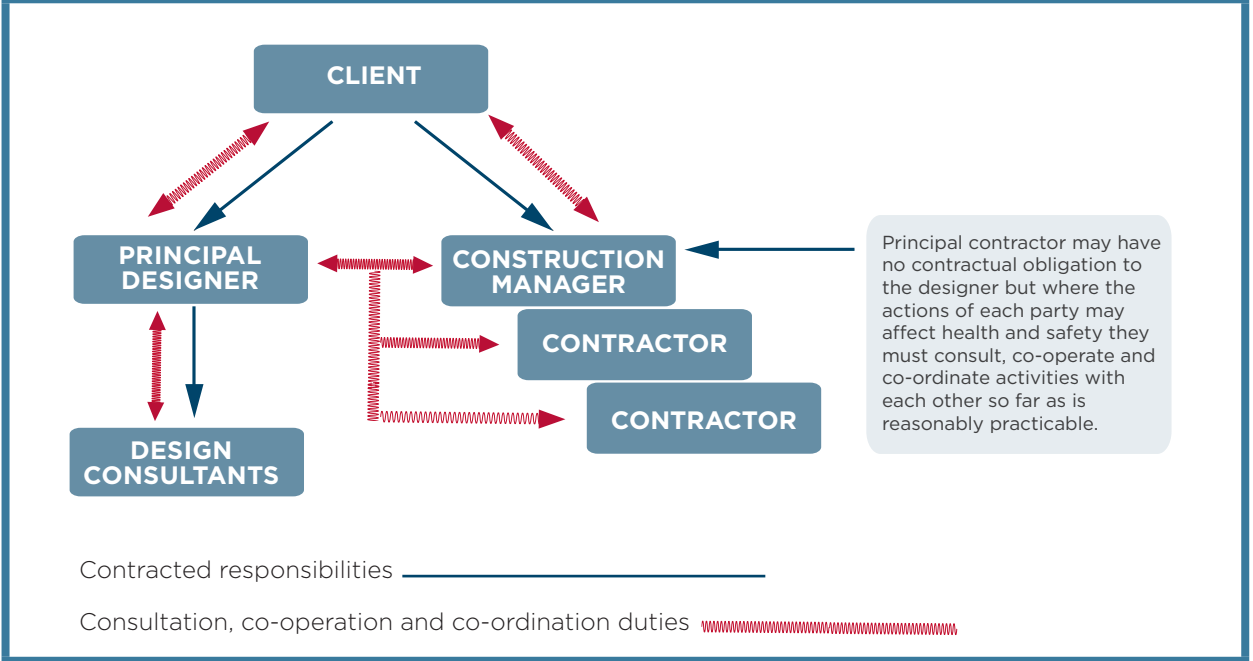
CLIENT

PRINCIPAL DESIGNER

CONSTRUCTION MANAGER

CONTRACTOR

CONTRACTOR

DESIGN CONSULTANTS

Principal contractor may have no contractual obligation to the designer but where the actions of each party may affect health and safety they must consult, co-operate and co-ordinate activities with each other so far as is reasonably practicable.

Contracted responsibilities

Consultation, co-operation and co-ordination duties